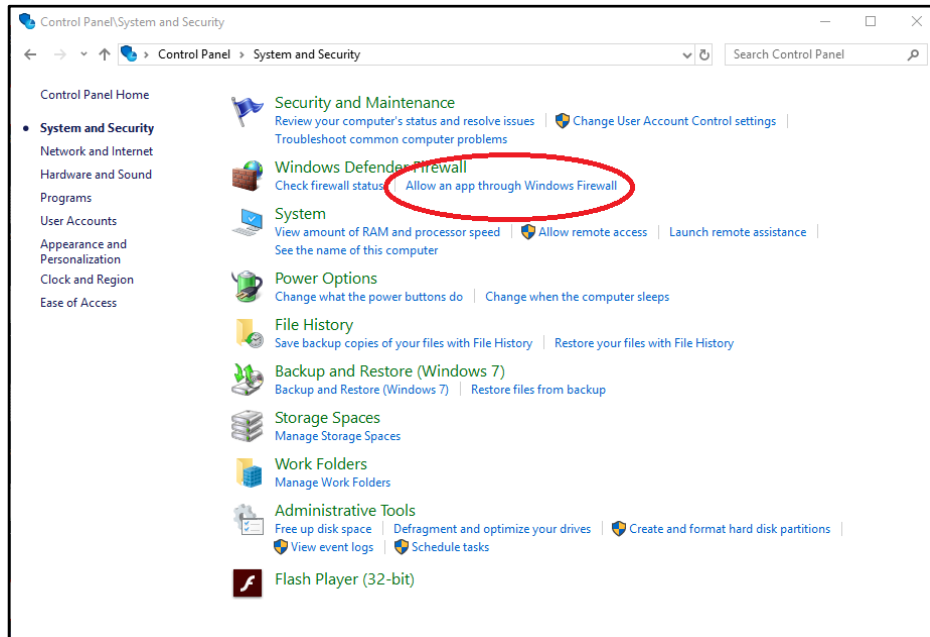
Control Panel\System and Security

Control Panel › System and Security

Search Control Panel

Control Panel Home

System and Security

Network and Internet

Hardware and Sound

Programs

User Accounts

Appearance and Personalization

Clock and Region

Ease of Access

Security and Maintenance

Review your computer's status and resolve issues | Change User Account Control settings | Troubleshoot common computer problems

Windows Defender Firewall

Check firewall status | Allow an app through Windows Firewall

System

View amount of RAM and processor speed | Allow remote access | Launch remote assistance | See the name of this computer

Power Options

Change what the power buttons do | Change when the computer sleeps

File History

Save backup copies of your files with File History | Restore your files with File History

Backup and Restore (Windows 7)

Backup and Restore (Windows 7) | Restore files from backup

Storage Spaces

Manage Storage Spaces

Work Folders

Manage Work Folders

Administrative Tools

Free up disk space | Defragment and optimize your drives | Create and format hard disk partitions | View event logs | Schedule tasks

Flash Player (32-bit)